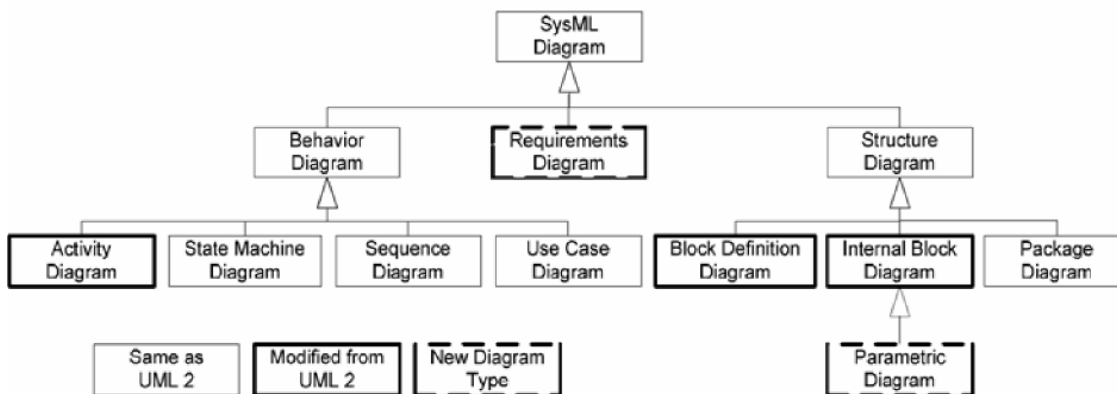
SysML Diagram

Behavior Diagram

Requirements Diagram

Structure Diagram

Activity Diagram

State Machine Diagram

Sequence Diagram

Use Case Diagram

Block Definition Diagram

Internal Block Diagram

Package Diagram

Same as UML 2

Modified from UML 2

New Diagram Type

Parametric Diagram